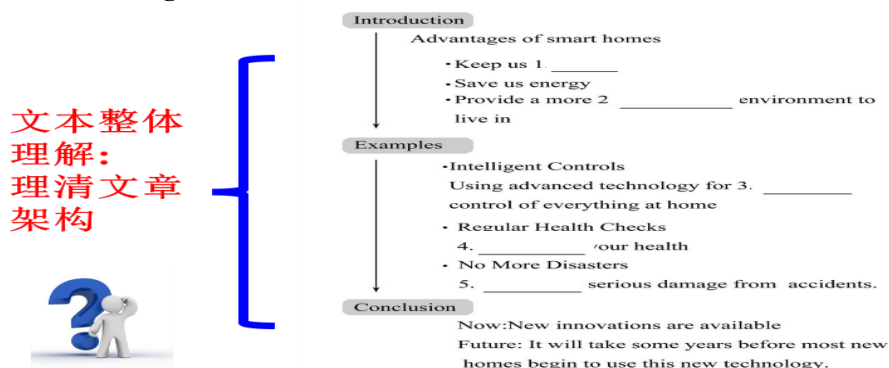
文本整体理解：理清文章架构

Introduction

Advantages of smart homes

• Keep us 1. _______
• Save us energy
• Provide a more 2 ____________ environment to live in

Examples

• Intelligent Controls
Using advanced technology for 3. _________ control of everything at home

• Regular Health Checks
4. ____________ your health

• No More Disasters
5. ___________ serious damage from accidents.

Conclusion

Now: New innovations are available
Future: It will take some years before most new homes begin to use this new technology.